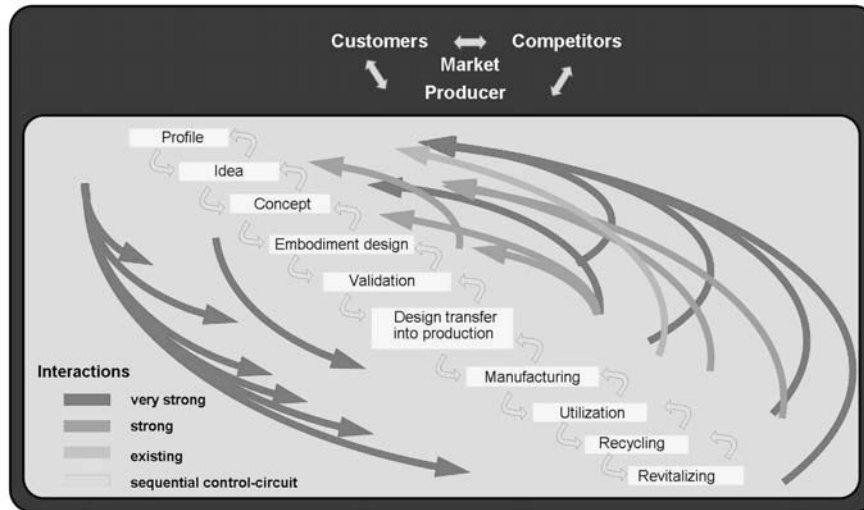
Customers ⟺ Competitors
Market
Producer

Profile
Idea
Concept
Embodiment design
Validation
Design transfer into production
Manufacturing
Utilization
Recycling
Revitalizing

Interactions
very strong
strong
existing
sequential control-circuit